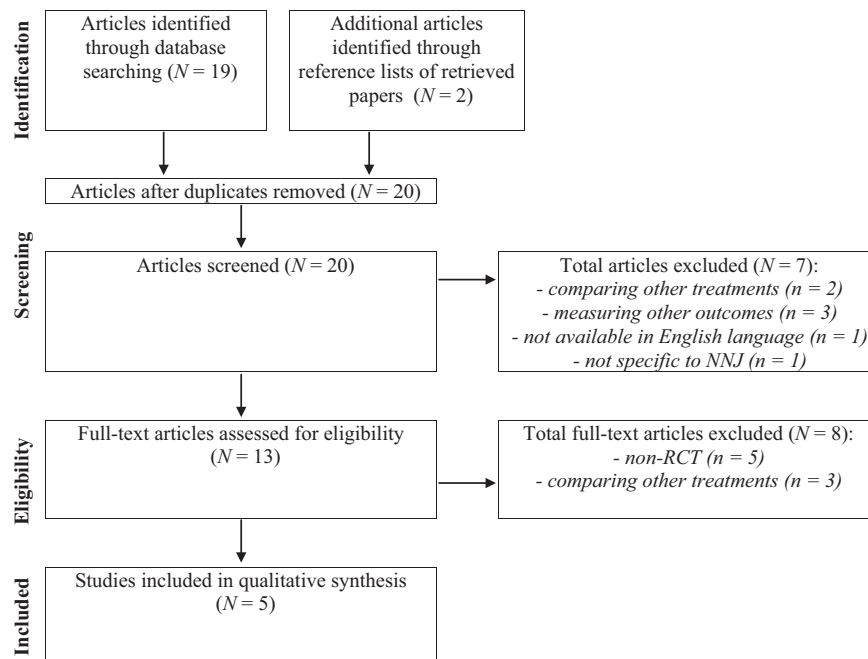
Identification

Articles identified through database searching ($N = 19$)

Additional articles identified through reference lists of retrieved papers ($N = 2$)

Articles after duplicates removed ($N = 20$)

Screening

Articles screened ($N = 20$)

Total articles excluded ($N = 7$):
- comparing other treatments ($n = 2$)
- measuring other outcomes ($n = 3$)
- not available in English language ($n = 1$)
- not specific to NNJ ($n = 1$)

Eligibility

Full-text articles assessed for eligibility ($N = 13$)

Total full-text articles excluded ($N = 8$):
- non-RCT ($n = 5$)
- comparing other treatments ($n = 3$)

Included

Studies included in qualitative synthesis ($N = 5$)